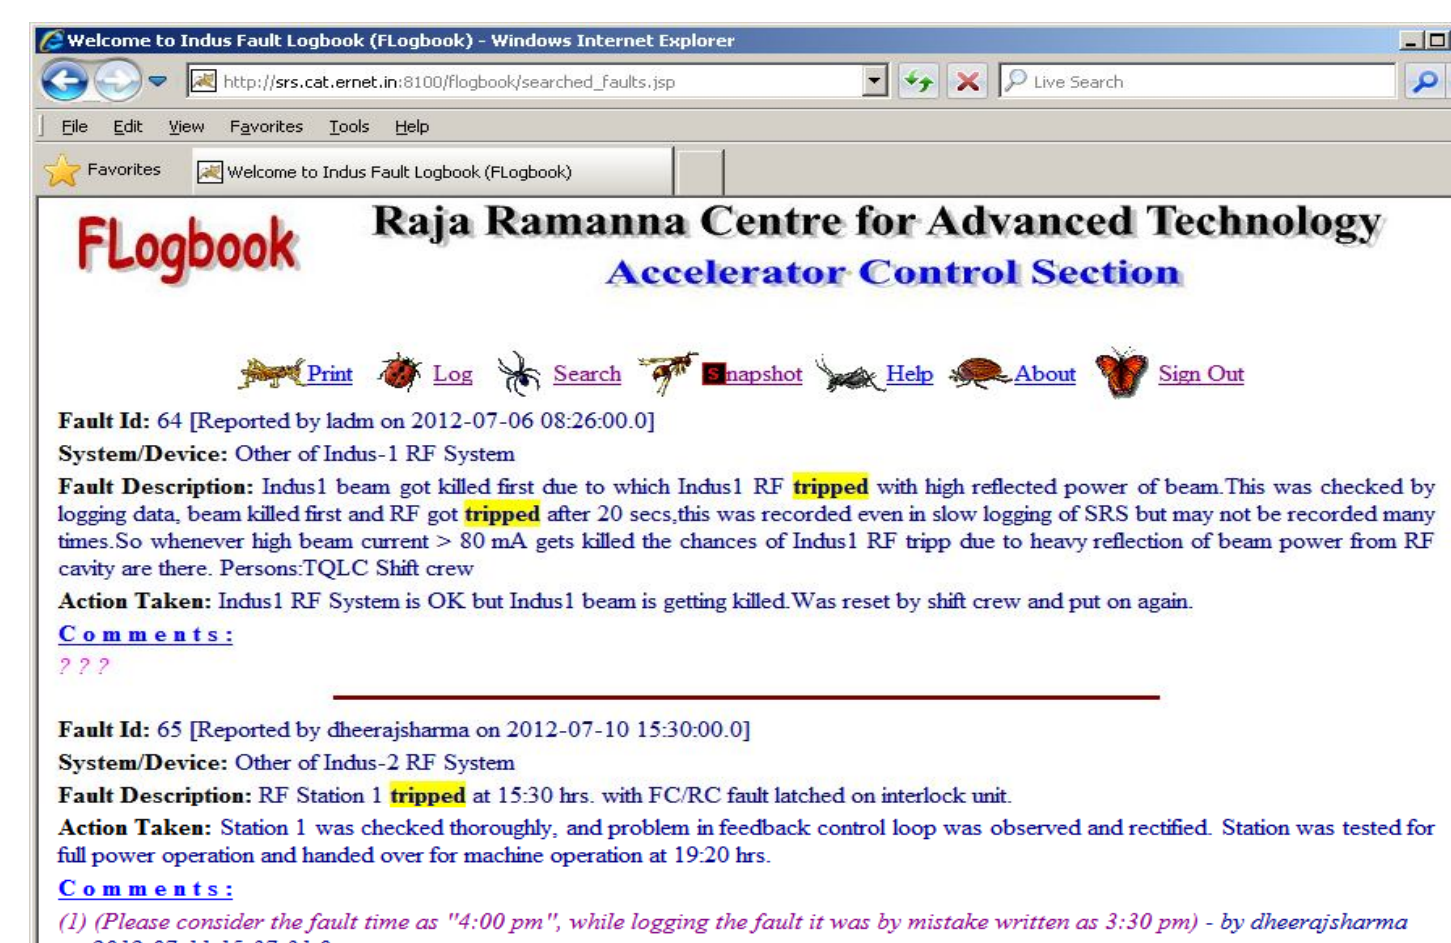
Welcome to Indus Fault Logbook (FLogbook) - Windows Internet Explorer

http://srs.cat.ernet.in:8100/flogbook/searched_faults.jsp

Live Search

File Edit View Favorites Tools Help

Favorites

Welcome to Indus Fault Logbook (FLogbook)

FLogbook

Raja Ramanna Centre for Advanced Technology

Accelerator Control Section

Print Log Search Snapshot Help About Sign Out

**Fault Id:** 64 [Reported by ladm on 2012-07-06 08:26:00.0]

**System/Device:** Other of Indus-1 RF System

**Fault Description:** Indus1 beam got killed first due to which Indus1 RF **tripped** with high reflected power of beam.This was checked by logging data, beam killed first and RF got **tripped** after 20 secs,this was recorded even in slow logging of SRS but may not be recorded many times.So whenever high beam current > 80 mA gets killed the chances of Indus1 RF tripp due to heavy reflection of beam power from RF cavity are there. Persons:TQLC Shift crew

**Action Taken:** Indus1 RF System is OK but Indus1 beam is getting killed.Was reset by shift crew and put on again.

Comments:

? ? ?

**Fault Id:** 65 [Reported by dheerajsharma on 2012-07-10 15:30:00.0]

**System/Device:** Other of Indus-2 RF System

**Fault Description:** RF Station 1 **tripped** at 15:30 hrs. with FC/RC fault latched on interlock unit.

**Action Taken:** Station 1 was checked thoroughly, and problem in feedback control loop was observed and rectified. Station was tested for full power operation and handed over for machine operation at 19:20 hrs.

Comments:

(1) (Please consider the fault time as "4:00 pm", while logging the fault it was by mistake written as 3:30 pm) - by dheerajsharma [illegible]